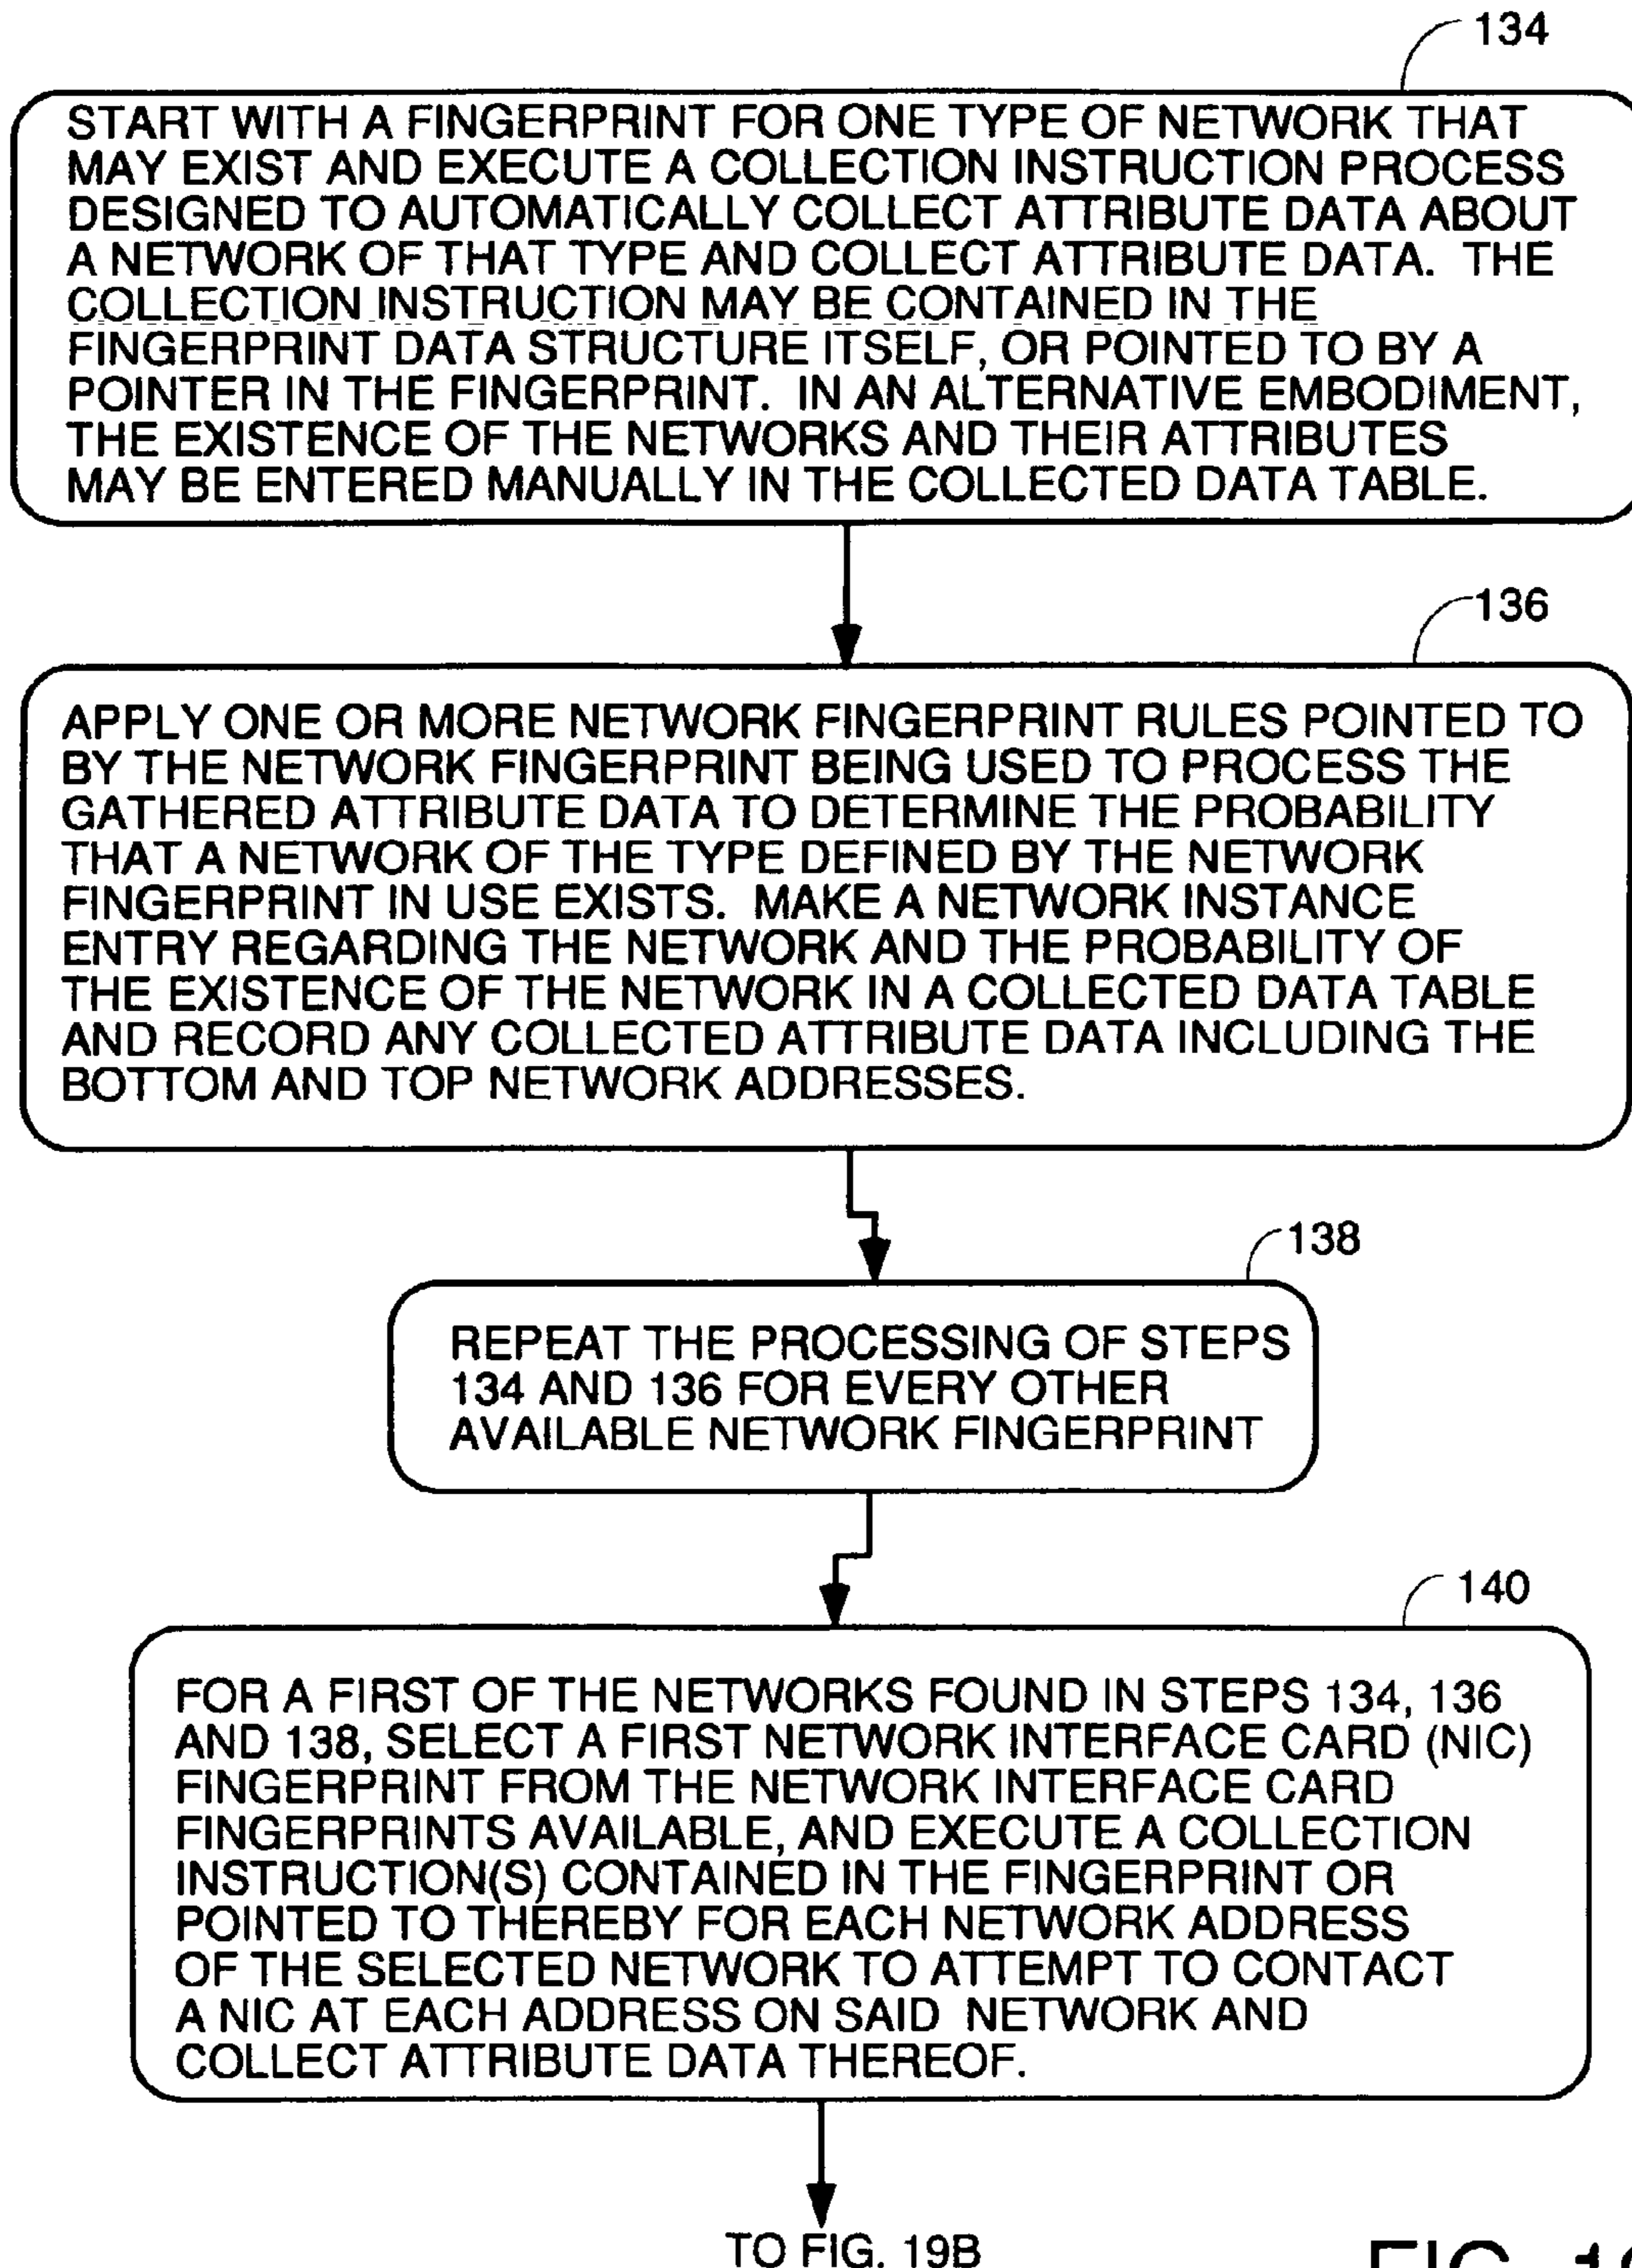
134

START WITH A FINGERPRINT FOR ONE TYPE OF NETWORK THAT MAY EXIST AND EXECUTE A COLLECTION INSTRUCTION PROCESS DESIGNED TO AUTOMATICALLY COLLECT ATTRIBUTE DATA ABOUT A NETWORK OF THAT TYPE AND COLLECT ATTRIBUTE DATA. THE COLLECTION INSTRUCTION MAY BE CONTAINED IN THE FINGERPRINT DATA STRUCTURE ITSELF, OR POINTED TO BY A POINTER IN THE FINGERPRINT. IN AN ALTERNATIVE EMBODIMENT, THE EXISTENCE OF THE NETWORKS AND THEIR ATTRIBUTES MAY BE ENTERED MANUALLY IN THE COLLECTED DATA TABLE.

136

APPLY ONE OR MORE NETWORK FINGERPRINT RULES POINTED TO BY THE NETWORK FINGERPRINT BEING USED TO PROCESS THE GATHERED ATTRIBUTE DATA TO DETERMINE THE PROBABILITY THAT A NETWORK OF THE TYPE DEFINED BY THE NETWORK FINGERPRINT IN USE EXISTS. MAKE A NETWORK INSTANCE ENTRY REGARDING THE NETWORK AND THE PROBABILITY OF THE EXISTENCE OF THE NETWORK IN A COLLECTED DATA TABLE AND RECORD ANY COLLECTED ATTRIBUTE DATA INCLUDING THE BOTTOM AND TOP NETWORK ADDRESSES.

138

REPEAT THE PROCESSING OF STEPS 134 AND 136 FOR EVERY OTHER AVAILABLE NETWORK FINGERPRINT

140

FOR A FIRST OF THE NETWORKS FOUND IN STEPS 134, 136 AND 138, SELECT A FIRST NETWORK INTERFACE CARD (NIC) FINGERPRINT FROM THE NETWORK INTERFACE CARD FINGERPRINTS AVAILABLE, AND EXECUTE A COLLECTION INSTRUCTION(S) CONTAINED IN THE FINGERPRINT OR POINTED TO THEREBY FOR EACH NETWORK ADDRESS OF THE SELECTED NETWORK TO ATTEMPT TO CONTACT A NIC AT EACH ADDRESS ON SAID NETWORK AND COLLECT ATTRIBUTE DATA THEREOF.

TO FIG. 19B

FIG. 1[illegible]